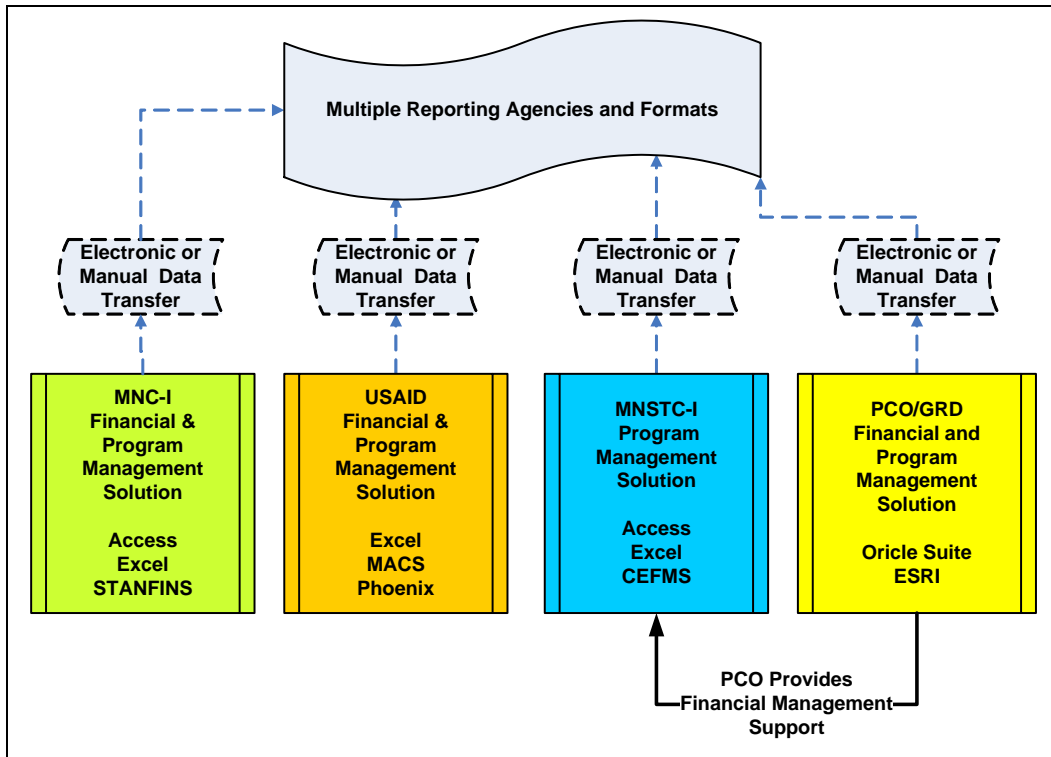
Multiple Reporting Agencies and Formats

Electronic or Manual Data Transfer

Electronic or Manual Data Transfer

Electronic or Manual Data Transfer

Electronic or Manual Data Transfer

MNC-I Financial & Program Management Solution

Access
Excel
STANFINS

USAID Financial & Program Management Solution

Excel
MACS
Phoenix

MNSTC-I Program Management Solution

Access
Excel
CEFMS

PCO/GRD Financial and Program Management Solution

Oricle Suite
ESRI

PCO Provides Financial Management Support